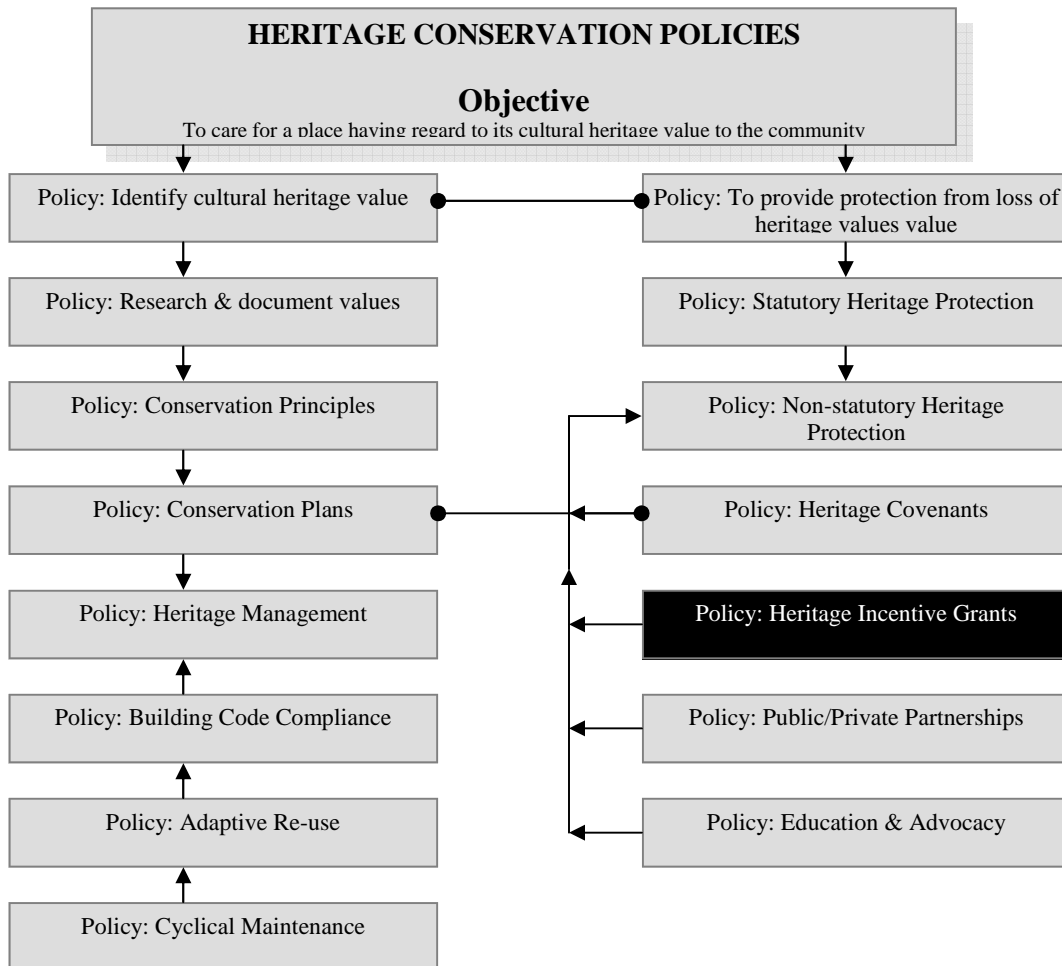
HERITAGE CONSERVATION POLICIES

Objective
To care for a place having regard to its cultural heritage value to the community

Policy: Identify cultural heritage value

Policy: To provide protection from loss of heritage values value

Policy: Research & document values

Policy: Statutory Heritage Protection

Policy: Conservation Principles

Policy: Non-statutory Heritage Protection

Policy: Conservation Plans

Policy: Heritage Covenants

Policy: Heritage Management

Policy: Heritage Incentive Grants

Policy: Building Code Compliance

Policy: Public/Private Partnerships

Policy: Adaptive Re-use

Policy: Education & Advocacy

Policy: Cyclical Maintenance